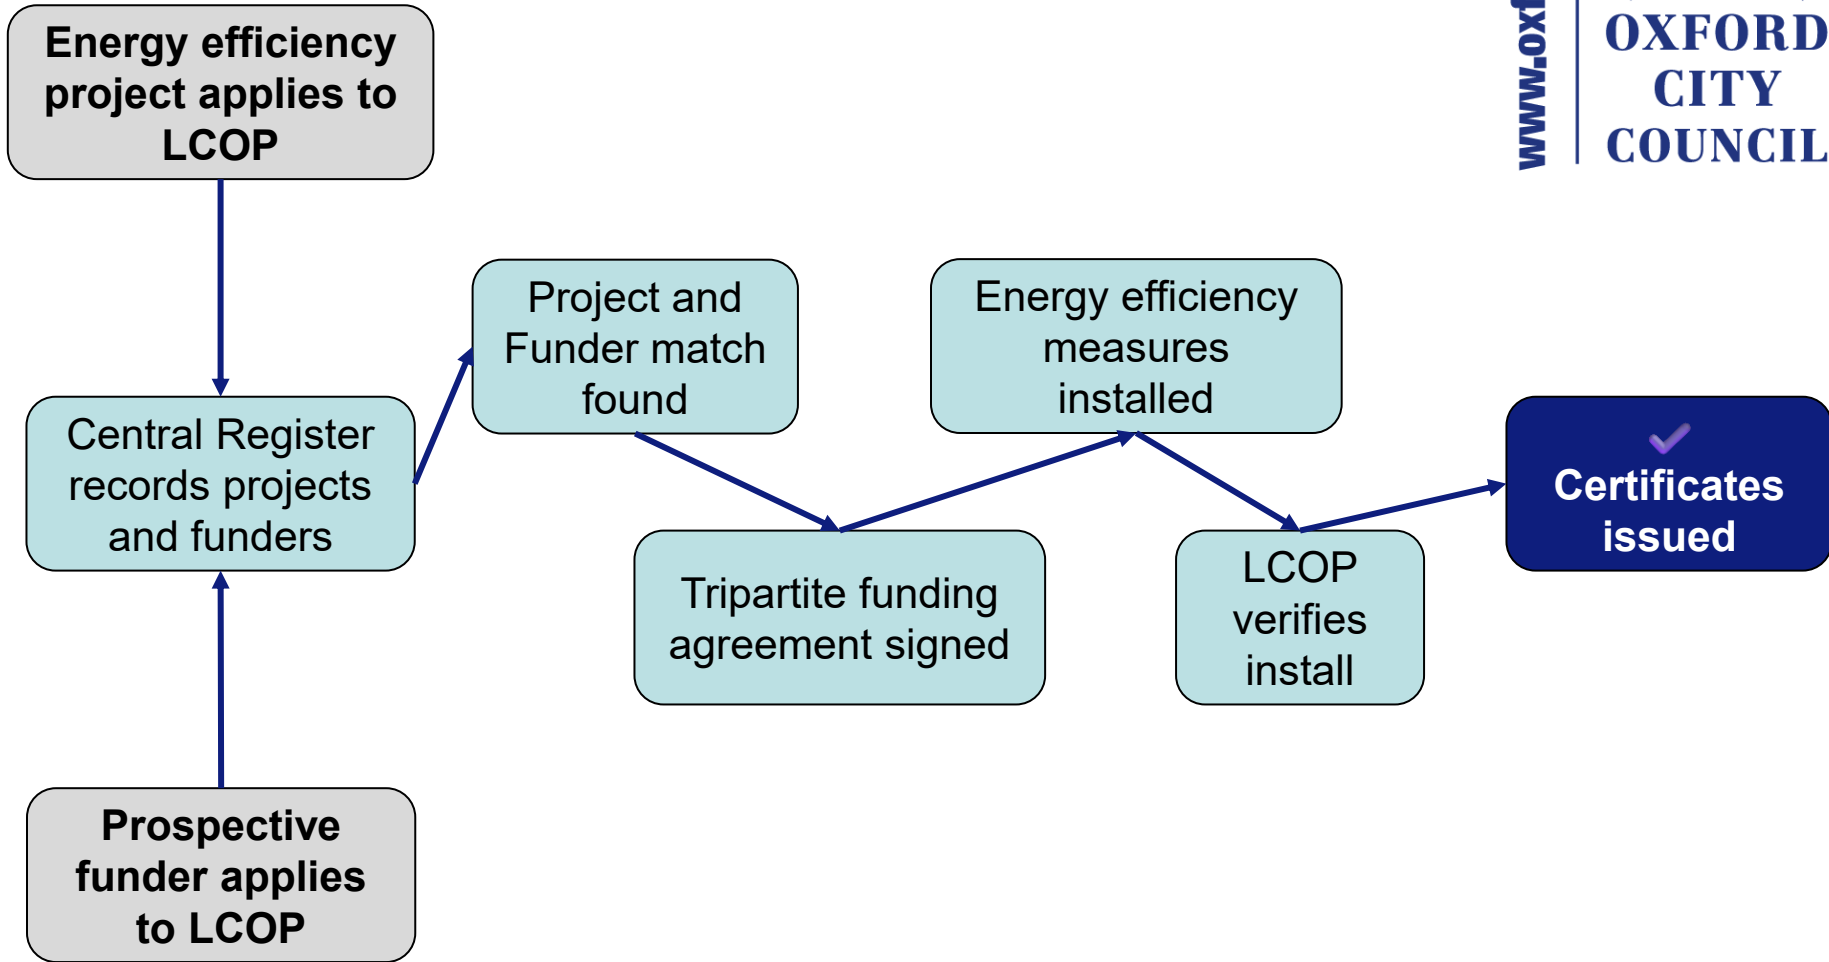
Energy efficiency project applies to LCOP

www.ox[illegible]

OXFORD CITY COUNCIL

Project and Funder match found

Energy efficiency measures installed

Central Register records projects and funders

Certificates issued

Tripartite funding agreement signed

LCOP verifies install

Prospective funder applies to LCOP